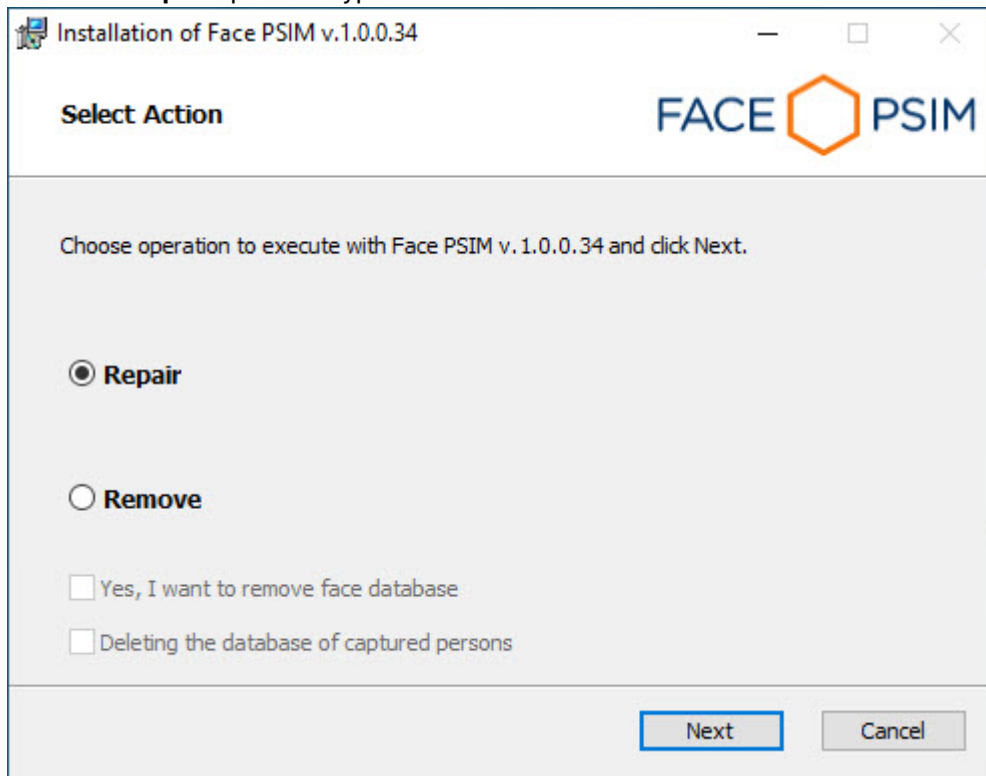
Installation of Face PSIM v.1.0.0.34

Select Action

FACE PSIM

Choose operation to execute with Face PSIM v.1.0.0.34 and click Next.

Repair

Remove

Yes, I want to remove face database

Deleting the database of captured persons

Next

Cancel